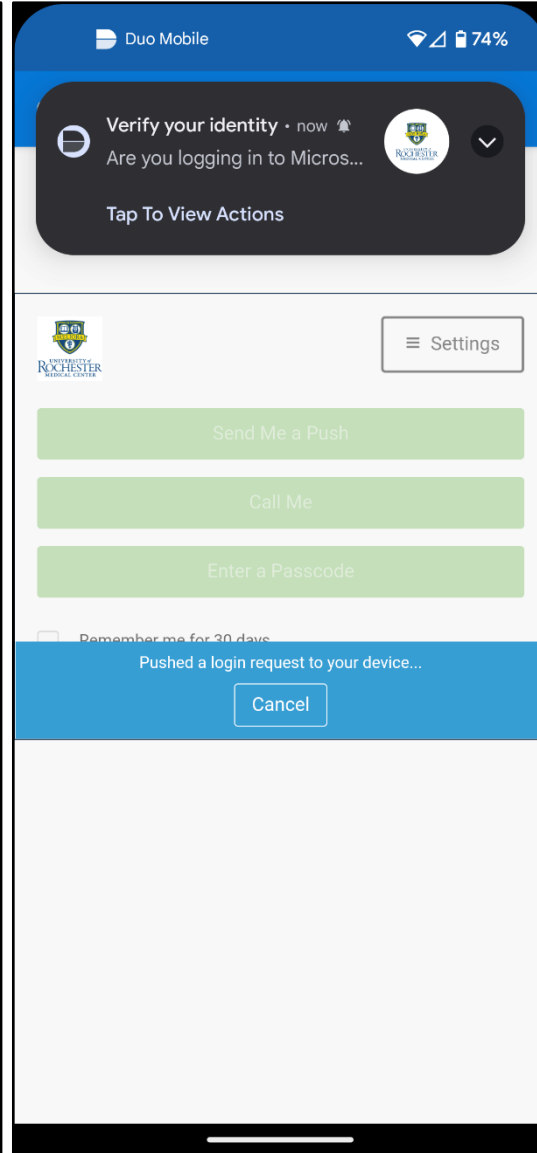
Duo Mobile 74%

Verify your identity • now
Are you logging in to Micros...

Tap To View Actions

UNIVERSITY of ROCHESTER MEDICAL CENTER

≡ Settings

Send Me a Push

Call Me

Enter a Passcode

Remember me for 30 days

Pushed a login request to your device...

Cancel